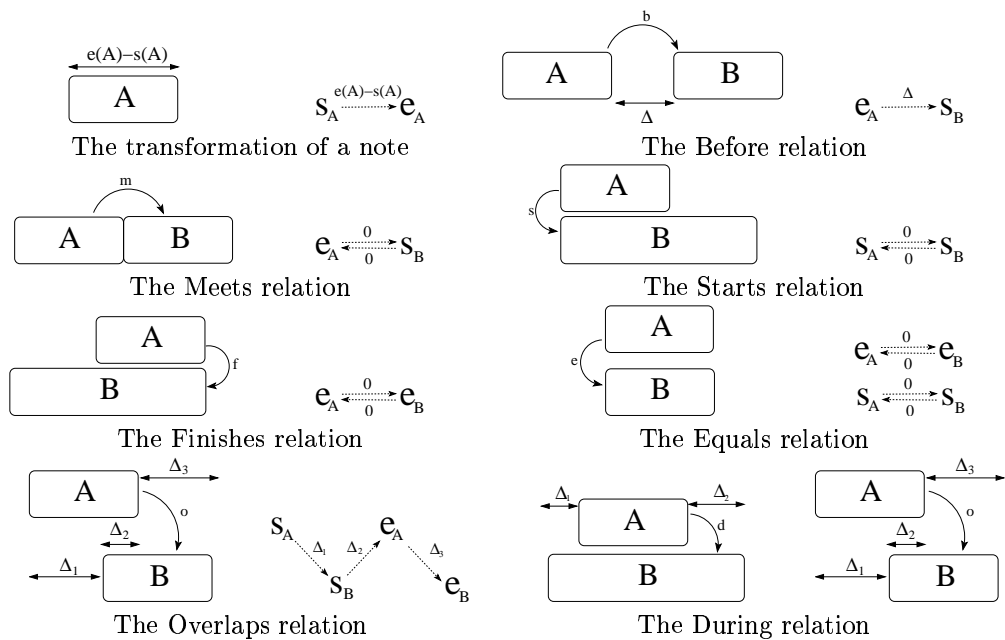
e(A)−s(A)

A

$s_A \xrightarrow{e(A)-s(A)} e_A$

The transformation of a note

b

A

B

Δ

$e_A \xrightarrow{\Delta} s_B$

The Before relation

m

A

B

$e_A \underset{0}{\overset{0}{\rightleftarrows}} s_B$

The Meets relation

A

s

B

$s_A \underset{0}{\overset{0}{\rightleftarrows}} s_B$

The Starts relation

A

f

B

$e_A \underset{0}{\overset{0}{\rightleftarrows}} e_B$

The Finishes relation

A

e

B

$e_A \underset{0}{\overset{0}{\rightleftarrows}} e_B$

$s_A \underset{0}{\overset{0}{\rightleftarrows}} s_B$

The Equals relation

A

$\Delta_3$

o

$\Delta_2$

$\Delta_1$

B

$s_A$ $\Delta_1$ $s_B$ $\Delta_2$ $e_A$ $\Delta_3$ $e_B$

The Overlaps relation

$\Delta_1$

A

$\Delta_2$

d

B

A

$\Delta_3$

o

$\Delta_2$

$\Delta_1$

B

The During relation